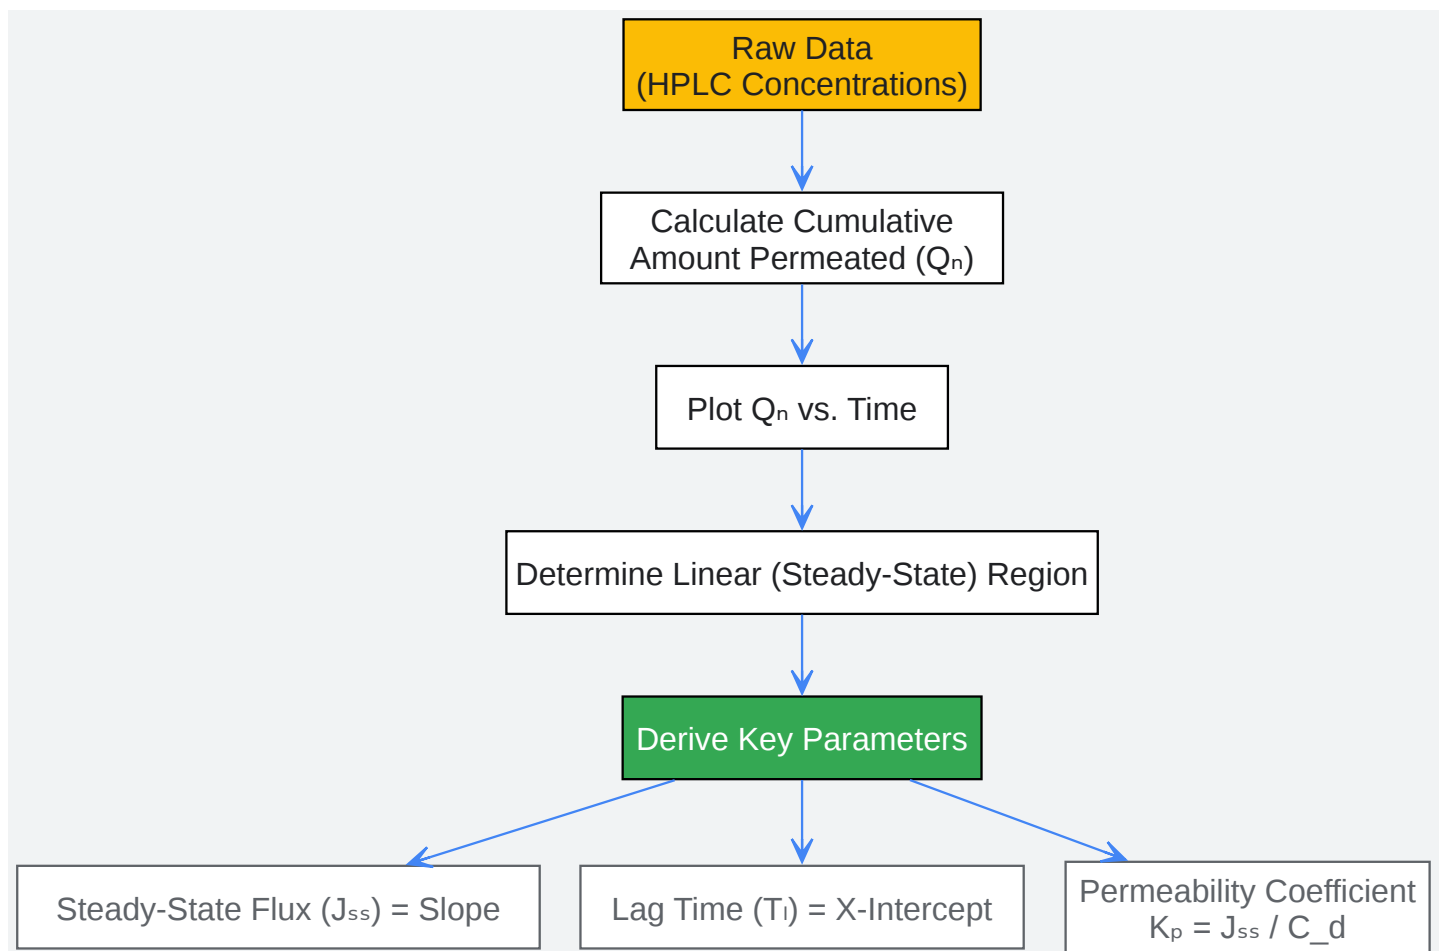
Raw Data (HPLC Concentrations)

Calculate Cumulative Amount Permeated (Qₙ)

Plot Qₙ vs. Time

Determine Linear (Steady-State) Region

Derive Key Parameters

Steady-State Flux (Jₛₛ) = Slope

Lag Time (Tₗ) = X-Intercept

Permeability Coefficient Kₚ = Jₛₛ / C_d